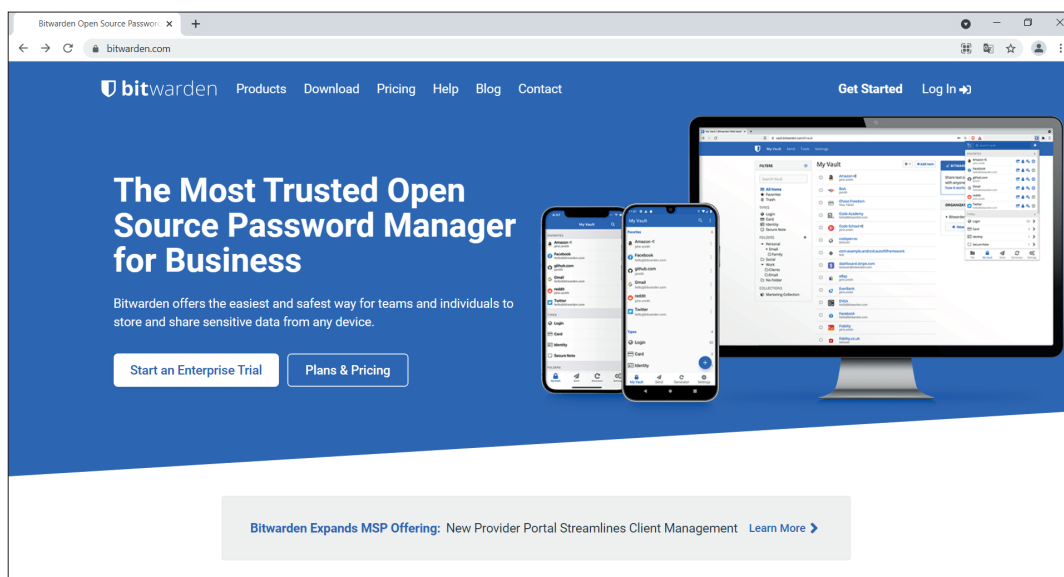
Bitwarden Open Source Passwor ×
+
bitwarden.com

bitwarden Products Download Pricing Help Blog Contact
Get Started Log In

The Most Trusted Open Source Password Manager for Business

Bitwarden offers the easiest and safest way for teams and individuals to store and share sensitive data from any device.

Start an Enterprise Trial
Plans & Pricing

My Vault
Favorites
Amazon
Facebook
github.com
Gmail
reddit
Twitter
Types
Login
Card
Identity
Secure Note

My Vault
FILTERS
All items
Favorites
Login
Card
Identity
Secure Note
FOLDERS
COLLECTIONS

Bitwarden Expands MSP Offering: New Provider Portal Streamlines Client Management Learn More